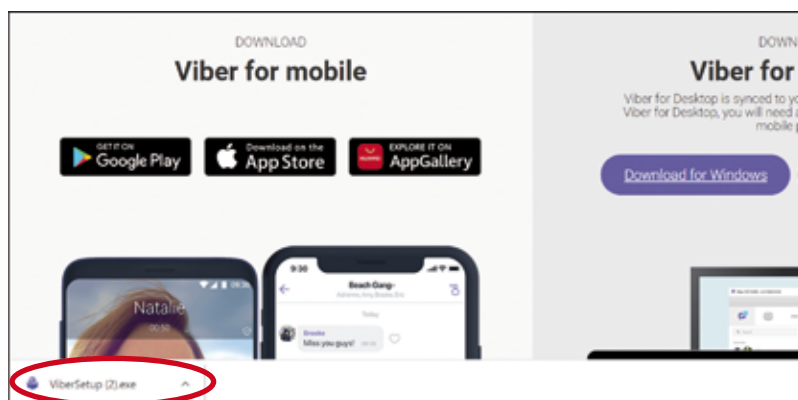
DOWNLOAD

Viber for mobile

GET IT ON Google Play

Download on the App Store

EXPLORE IT ON AppGallery

Natalie

9:30

Beach Gang

Today

Brooke

Miss you guys!

DOWN

Viber for

Viber for Desktop is synced to yo

Viber for Desktop, you will need a

mobile p

Download for Windows

ViberSetup (2).exe